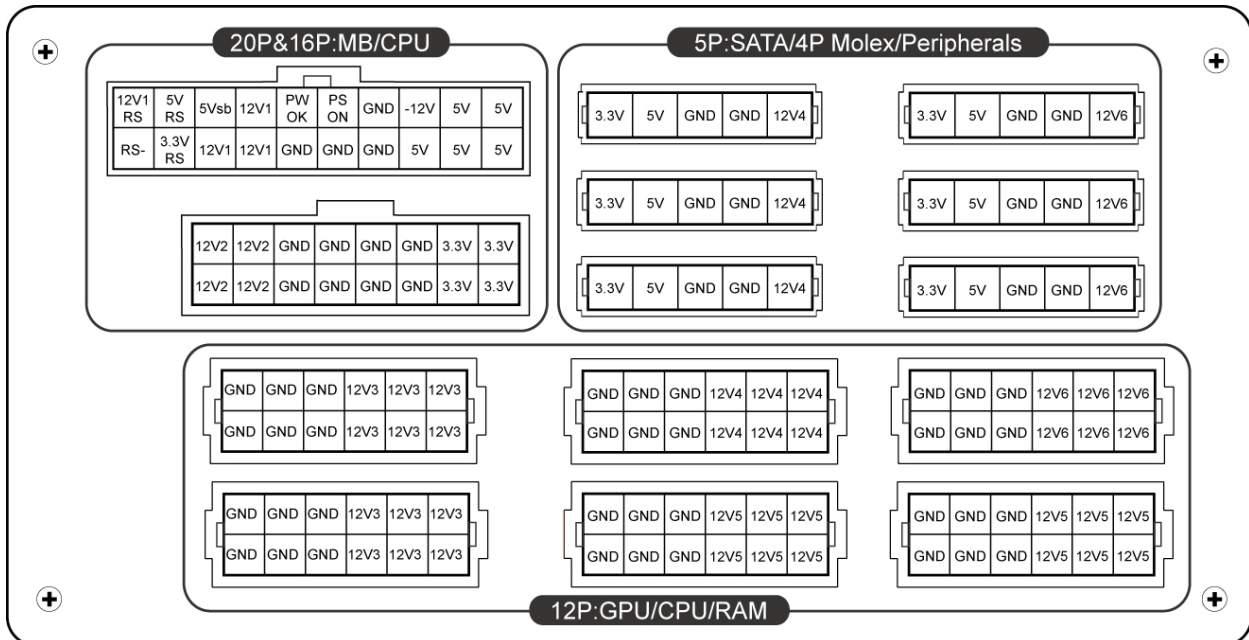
20P&16P:MB/CPU

| 12V1 RS | 5V RS | 5Vsb | 12V1 | PW OK | PS ON | GND | -12V | 5V | 5V |
|---|---|---|---|---|---|---|---|---|---|
| RS- | 3.3V RS | 12V1 | 12V1 | GND | GND | GND | 5V | 5V | 5V |

| 12V2 | 12V2 | GND | GND | GND | GND | 3.3V | 3.3V |
|---|---|---|---|---|---|---|---|
| 12V2 | 12V2 | GND | GND | GND | GND | 3.3V | 3.3V |

5P:SATA/4P Molex/Peripherals

| 3.3V | 5V | GND | GND | 12V4 |
|---|---|---|---|---|

| 3.3V | 5V | GND | GND | 12V6 |
|---|---|---|---|---|

| 3.3V | 5V | GND | GND | 12V4 |
|---|---|---|---|---|

| 3.3V | 5V | GND | GND | 12V6 |
|---|---|---|---|---|

| 3.3V | 5V | GND | GND | 12V4 |
|---|---|---|---|---|

| 3.3V | 5V | GND | GND | 12V6 |
|---|---|---|---|---|

| GND | GND | GND | 12V3 | 12V3 | 12V3 |
|---|---|---|---|---|---|
| GND | GND | GND | 12V3 | 12V3 | 12V3 |

| GND | GND | GND | 12V4 | 12V4 | 12V4 |
|---|---|---|---|---|---|
| GND | GND | GND | 12V4 | 12V4 | 12V4 |

| GND | GND | GND | 12V6 | 12V6 | 12V6 |
|---|---|---|---|---|---|
| GND | GND | GND | 12V6 | 12V6 | 12V6 |

| GND | GND | GND | 12V3 | 12V3 | 12V3 |
|---|---|---|---|---|---|
| GND | GND | GND | 12V3 | 12V3 | 12V3 |

| GND | GND | GND | 12V5 | 12V5 | 12V5 |
|---|---|---|---|---|---|
| GND | GND | GND | 12V5 | 12V5 | 12V5 |

| GND | GND | GND | 12V5 | 12V5 | 12V5 |
|---|---|---|---|---|---|
| GND | GND | GND | 12V5 | 12V5 | 12V5 |

12P:GPU/CPU/RAM